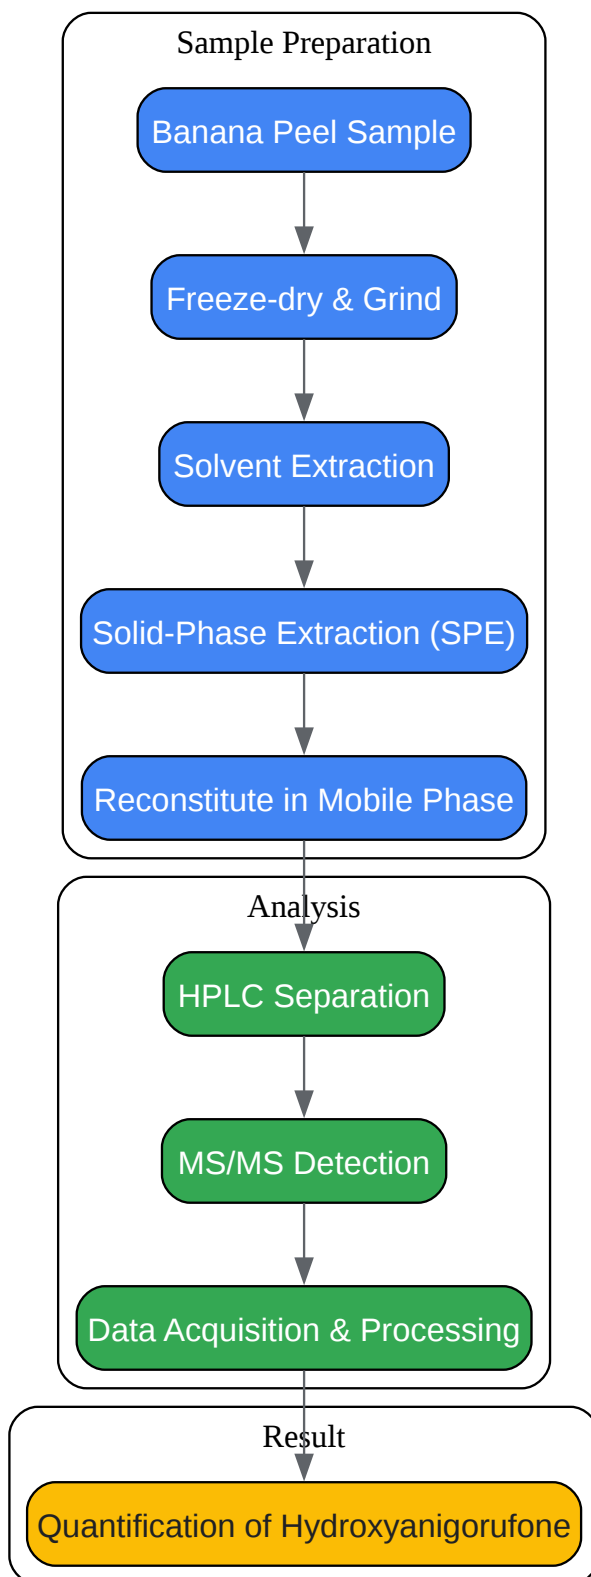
Sample Preparation

Banana Peel Sample

Freeze-dry & Grind

Solvent Extraction

Solid-Phase Extraction (SPE)

Reconstitute in Mobile Phase

Analysis

HPLC Separation

MS/MS Detection

Data Acquisition & Processing

Result

Quantification of Hydroxyanigorufone